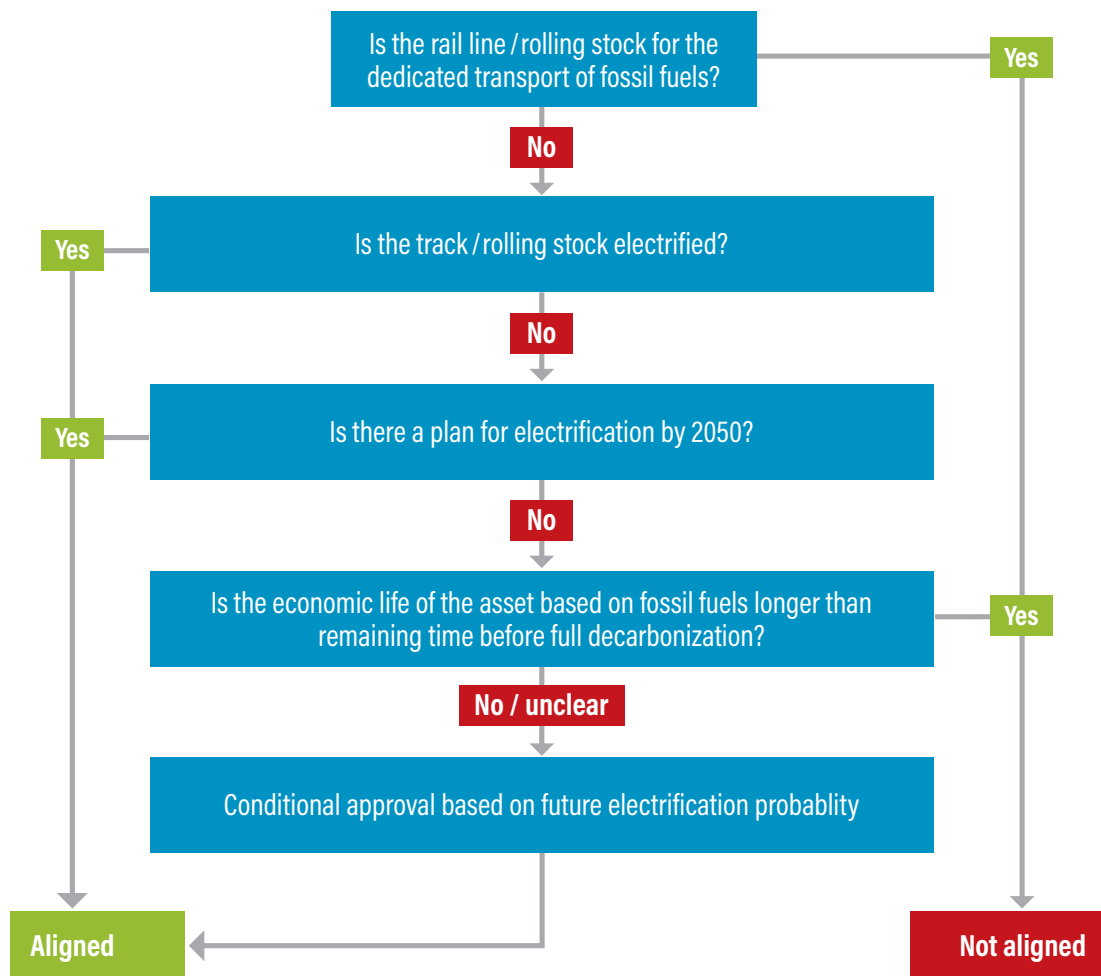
Is the rail line / rolling stock for the dedicated transport of fossil fuels?

Yes

No

Is the track / rolling stock electrified?

Yes

No

Is there a plan for electrification by 2050?

Yes

No

Is the economic life of the asset based on fossil fuels longer than remaining time before full decarbonization?

Yes

No / unclear

Conditional approval based on future electrification probablity

Aligned

Not aligned